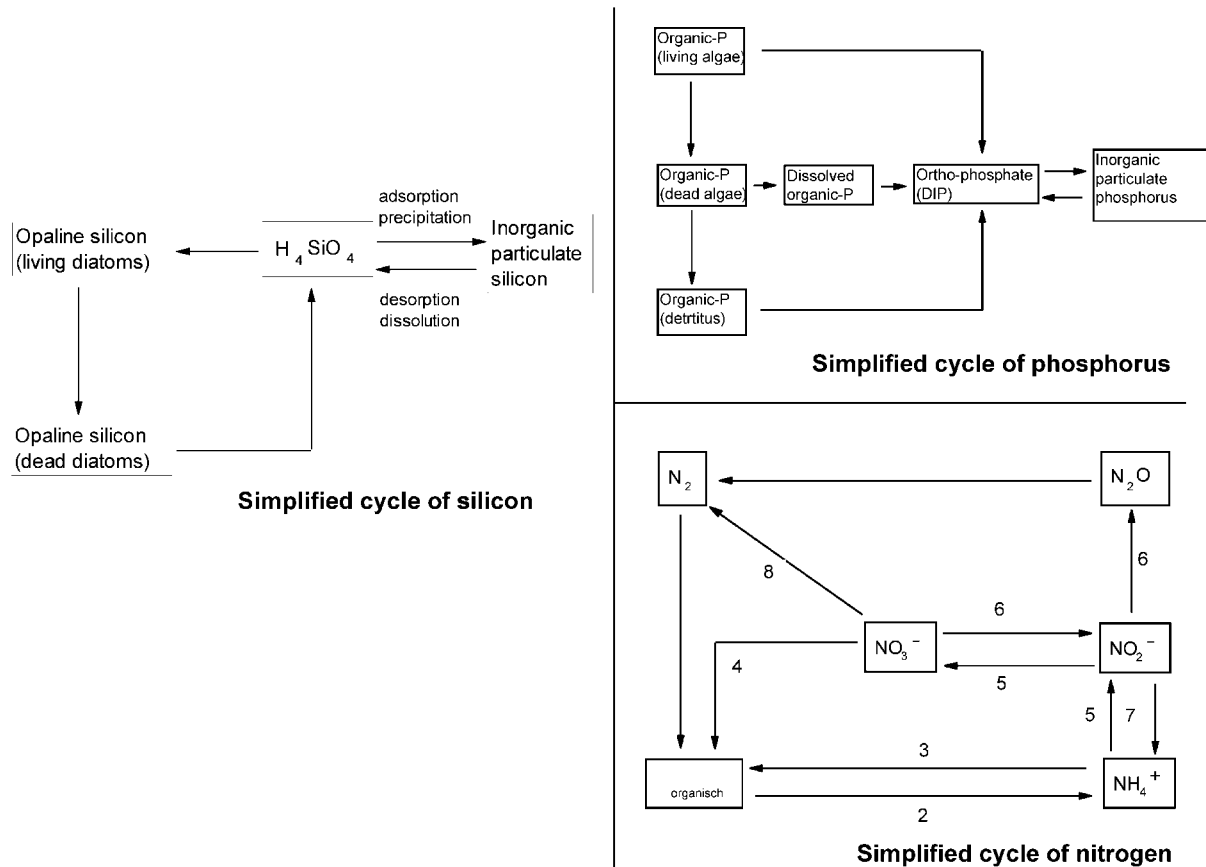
Opaline silicon (living diatoms)

$H_4SiO_4$

adsorption precipitation

Inorganic particulate silicon

desorption dissolution

Opaline silicon (dead diatoms)

Simplified cycle of silicon

Organic-P (living algae)

Organic-P (dead algae)

Dissolved organic-P

Ortho-phosphate (DIP)

Inorganic particulate phosphorus

Organic-P (detrtitus)

Simplified cycle of phosphorus

$N_2$

$N_2O$

8

6

6

$NO_3^-$

$NO_2^-$

4

5

5

7

3

organisch

$NH_4^+$

2

Simplified cycle of nitrogen